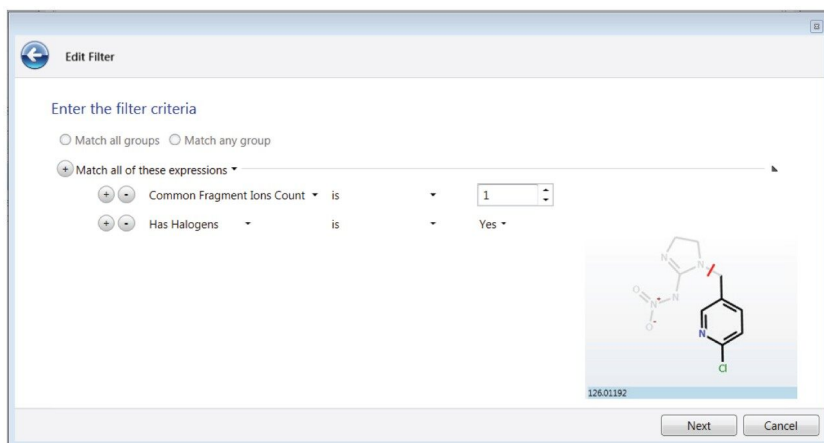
Edit Filter

Enter the filter criteria

Match all groups Match any group

+ Match all of these expressions

+ - Common Fragment Ions Count is 1

+ - Has Halogens is Yes

N

N

O

N

N

O

N

Cl

126.01192

Next Cancel